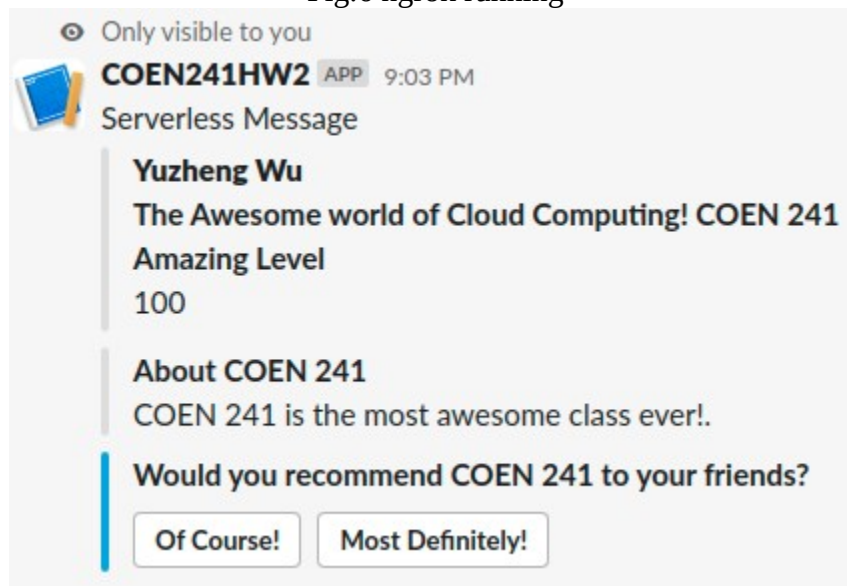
Fig.6 ngrok running

Only visible to you

COEN241HW2 APP 9:03 PM
Serverless Message

Yuzheng Wu
The Awesome world of Cloud Computing! COEN 241
Amazing Level
100

About COEN 241
COEN 241 is the most awesome class ever!.

Would you recommend COEN 241 to your friends?

Of Course! Most Definitely!